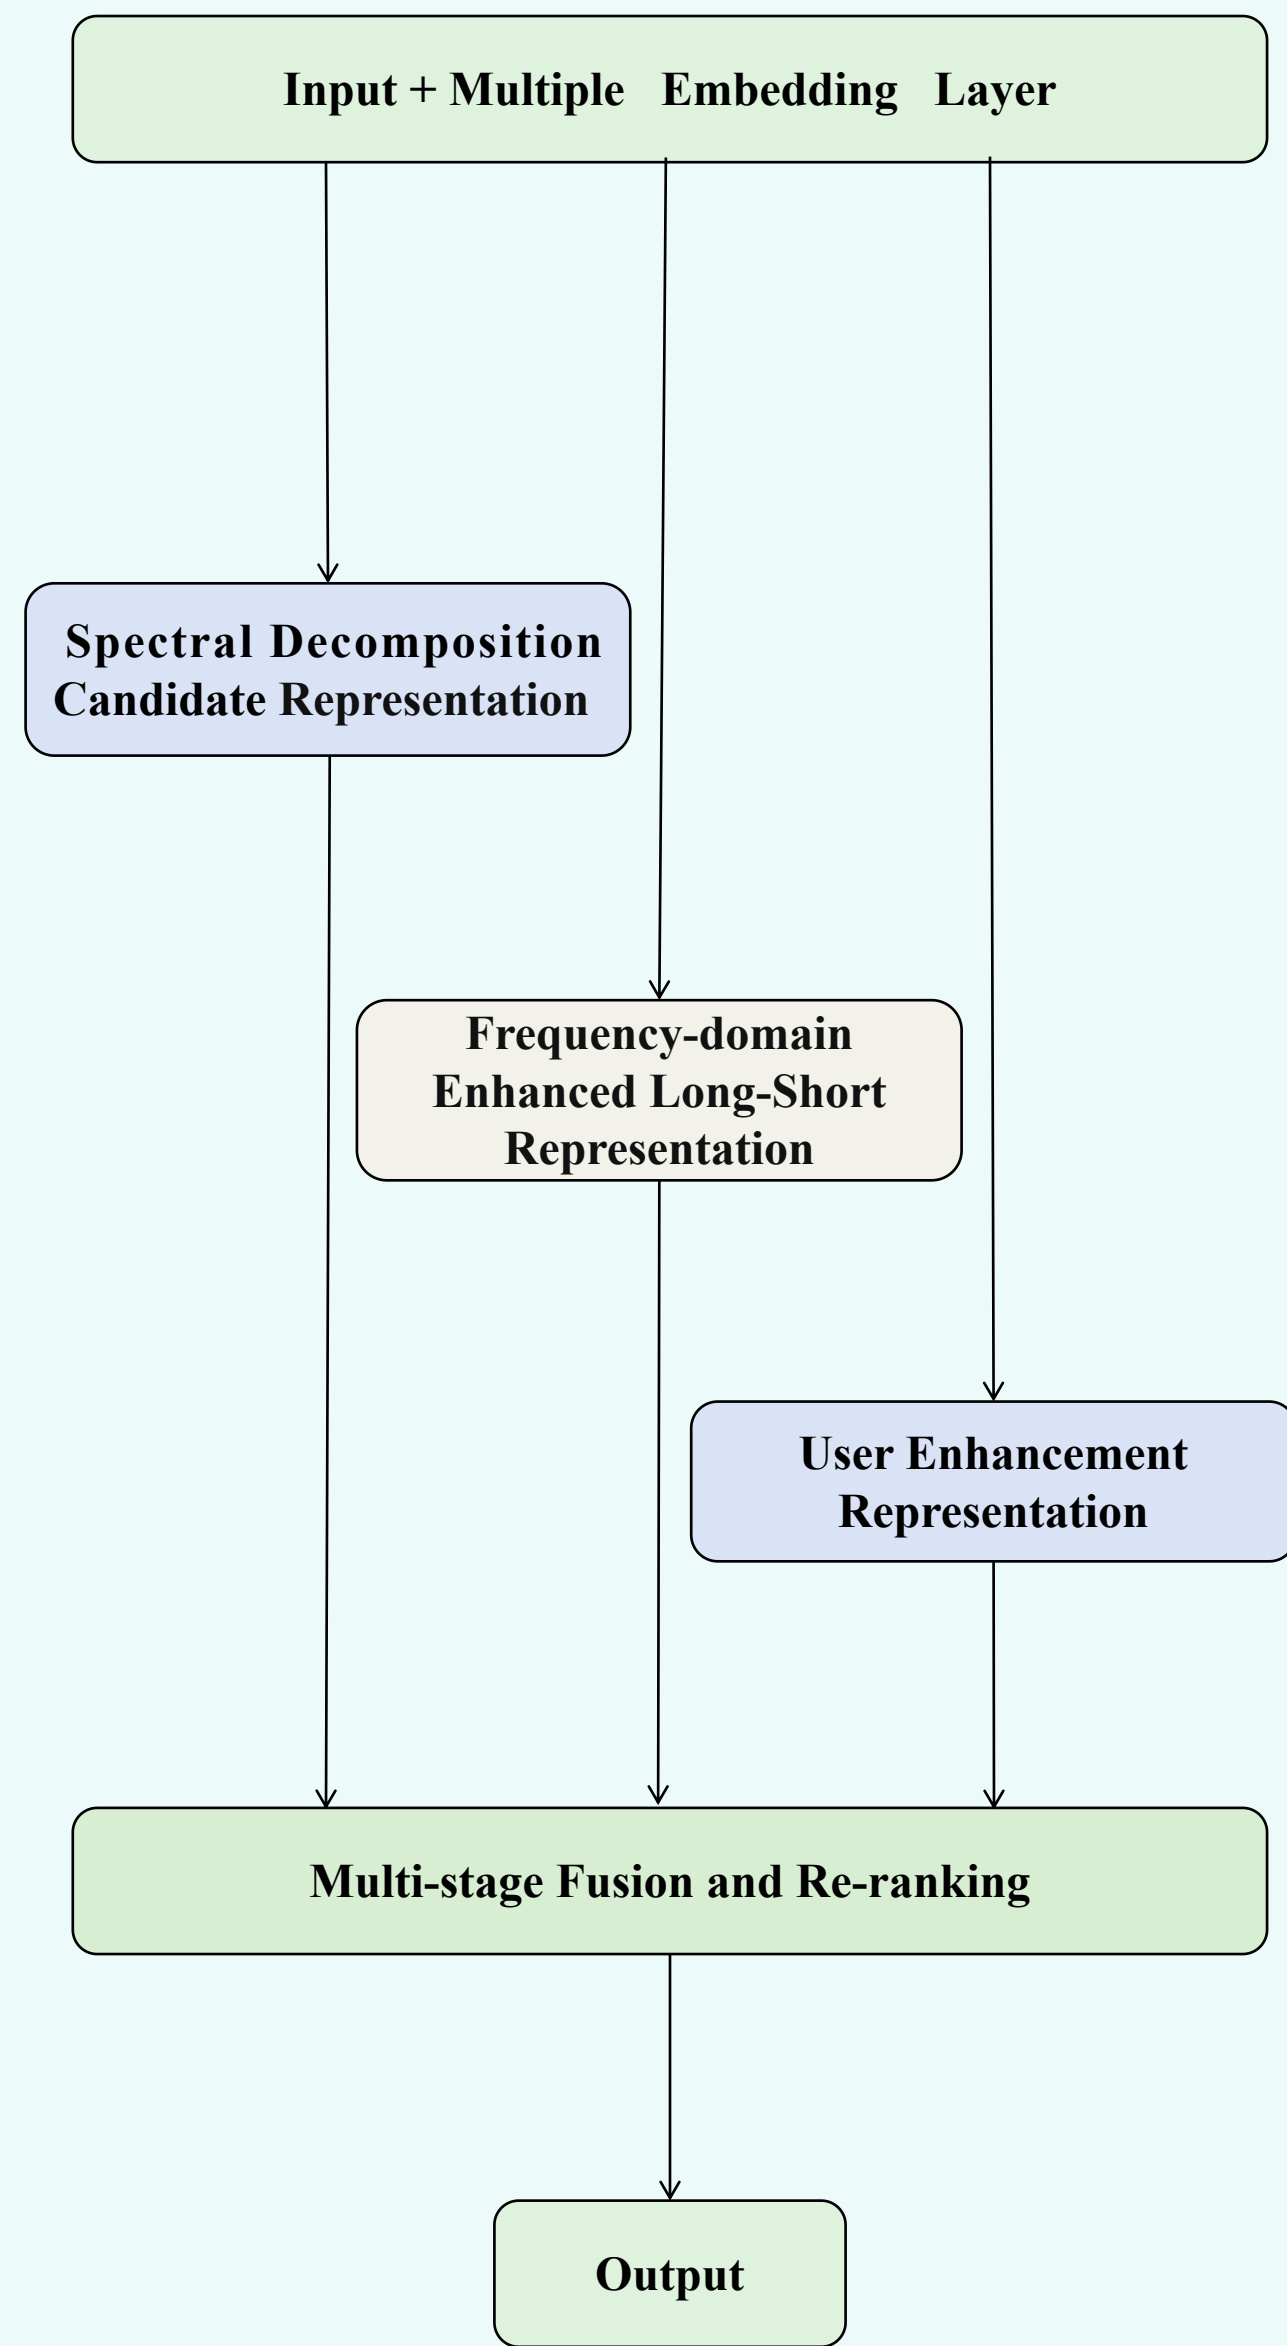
Input + Multiple Embedding Layer

Spectral Decomposition Candidate Representation

Frequency-domain Enhanced Long-Short Representation

User Enhancement Representation

Multi-stage Fusion and Re-ranking

Output